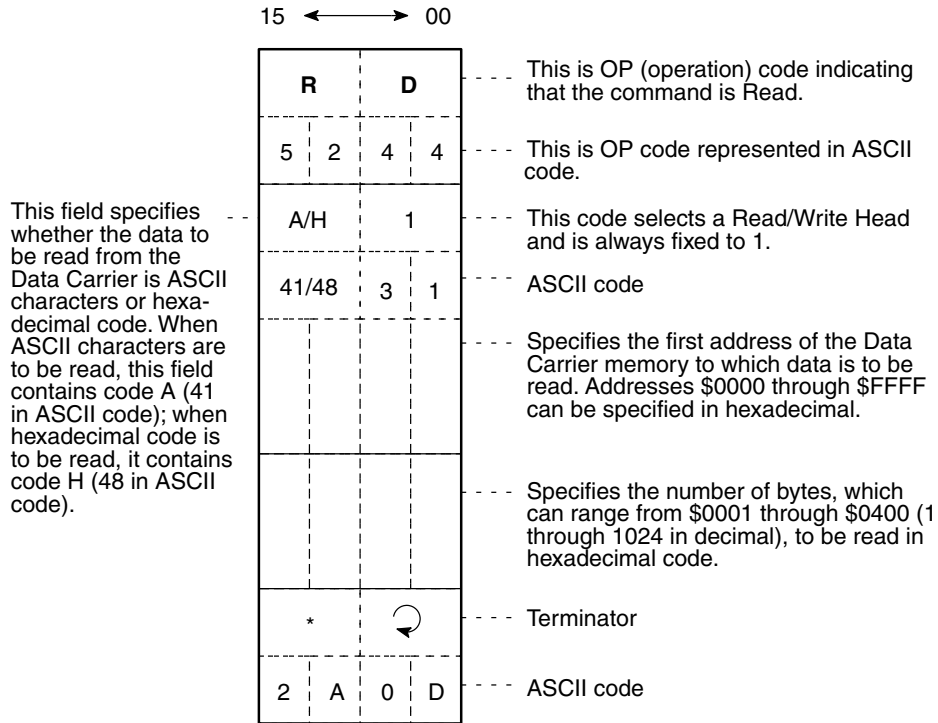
15 ⟷ 00

| R | D |
|---|---|
| 5 2 | 4 4 |
| A/H | 1 |
| 41/48 | 3 1 |
| | |
| | |
| * | ↻ |
| 2 A | 0 D |

This field specifies whether the data to be read from the Data Carrier is ASCII characters or hexadecimal code. When ASCII characters are to be read, this field contains code A (41 in ASCII code); when hexadecimal code is to be read, it contains code H (48 in ASCII code).

This is OP (operation) code indicating that the command is Read.

This is OP code represented in ASCII code.

This code selects a Read/Write Head and is always fixed to 1.

ASCII code

Specifies the first address of the Data Carrier memory to which data is to be read. Addresses \$0000 through \$FFFF can be specified in hexadecimal.

Specifies the number of bytes, which can range from \$0001 through \$0400 (1 through 1024 in decimal), to be read in hexadecimal code.

Terminator

ASCII code